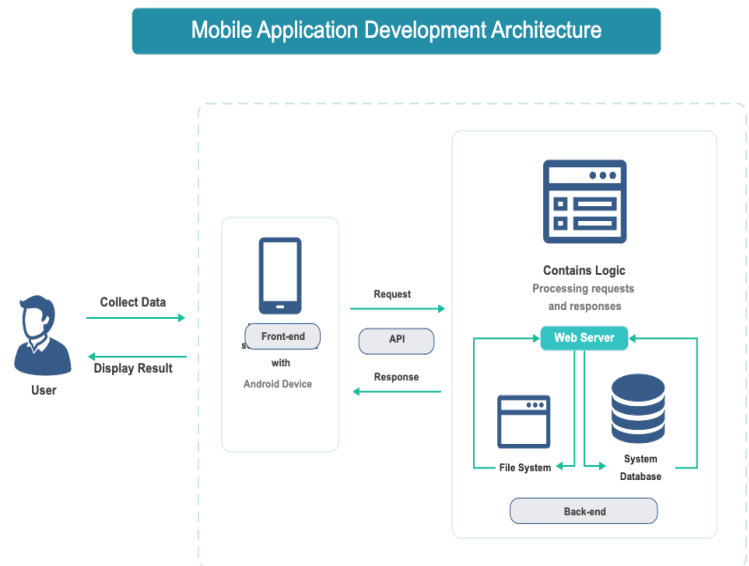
Mobile Application Development Architecture

Collect Data

Display Result

User

Front-end

s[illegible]

with

Android Device

Request

API

Response

Contains Logic

Processing requests and responses

Web Server

File System

System Database

Back-end